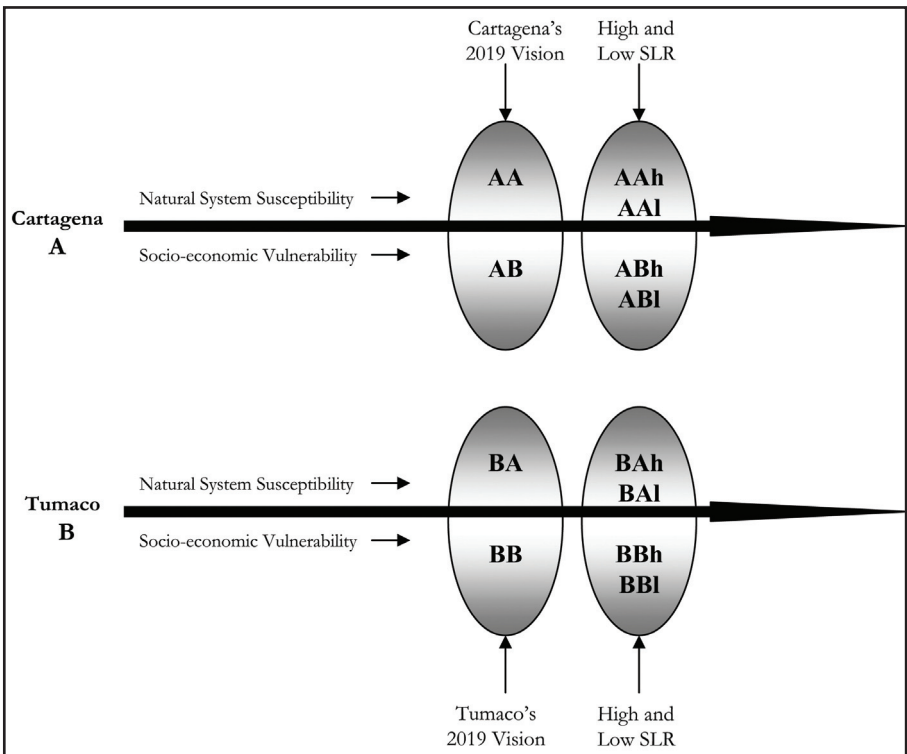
Cartagena's 2019 Vision

High and Low SLR

Natural System Susceptibility

Cartagena
A

Socio-economic Vulnerability

AA

AB

AAh
AAl

ABh
ABl

Natural System Susceptibility

Tumaco
B

Socio-economic Vulnerability

BA

BB

BAh
BAl

BBh
BBl

Tumaco's 2019 Vision

High and Low SLR